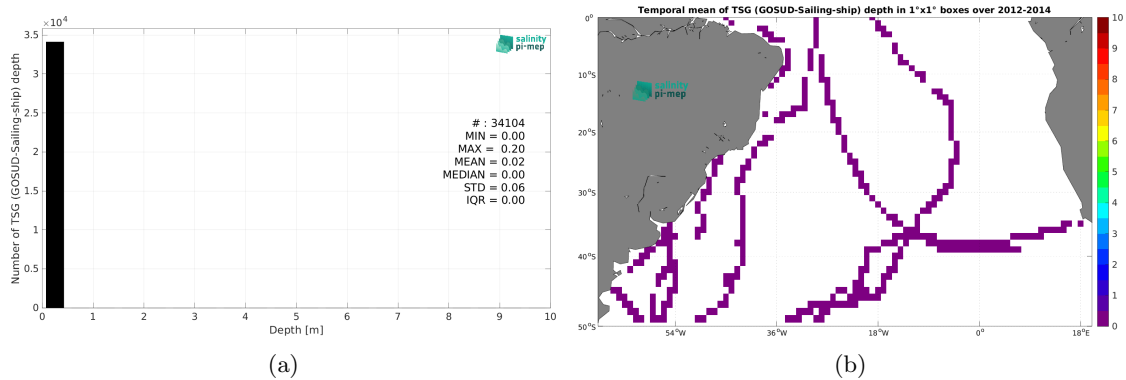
$\times10^4$
3.5
3
2.5
2
1.5
1
0.5
0
Number of TSG (GOSUD-Sailing-ship) depth
salinity pi-mep
# : 34104
MIN = 0.00
MAX = 0.20
MEAN = 0.02
MEDIAN = 0.00
STD = 0.06
IQR = 0.00
0 1 2 3 4 5 6 7 8 9 10
Depth [m]

(a)

Temporal mean of TSG (GOSUD-Sailing-ship) depth in 1°x1° boxes over 2012-2014
0°
10°S
20°S
30°S
40°S
50°S
salinity pi-mep
54°W 36°W 18°W 0° 18°E
10
9
8
7
6
5
4
3
2
1
0

(b)